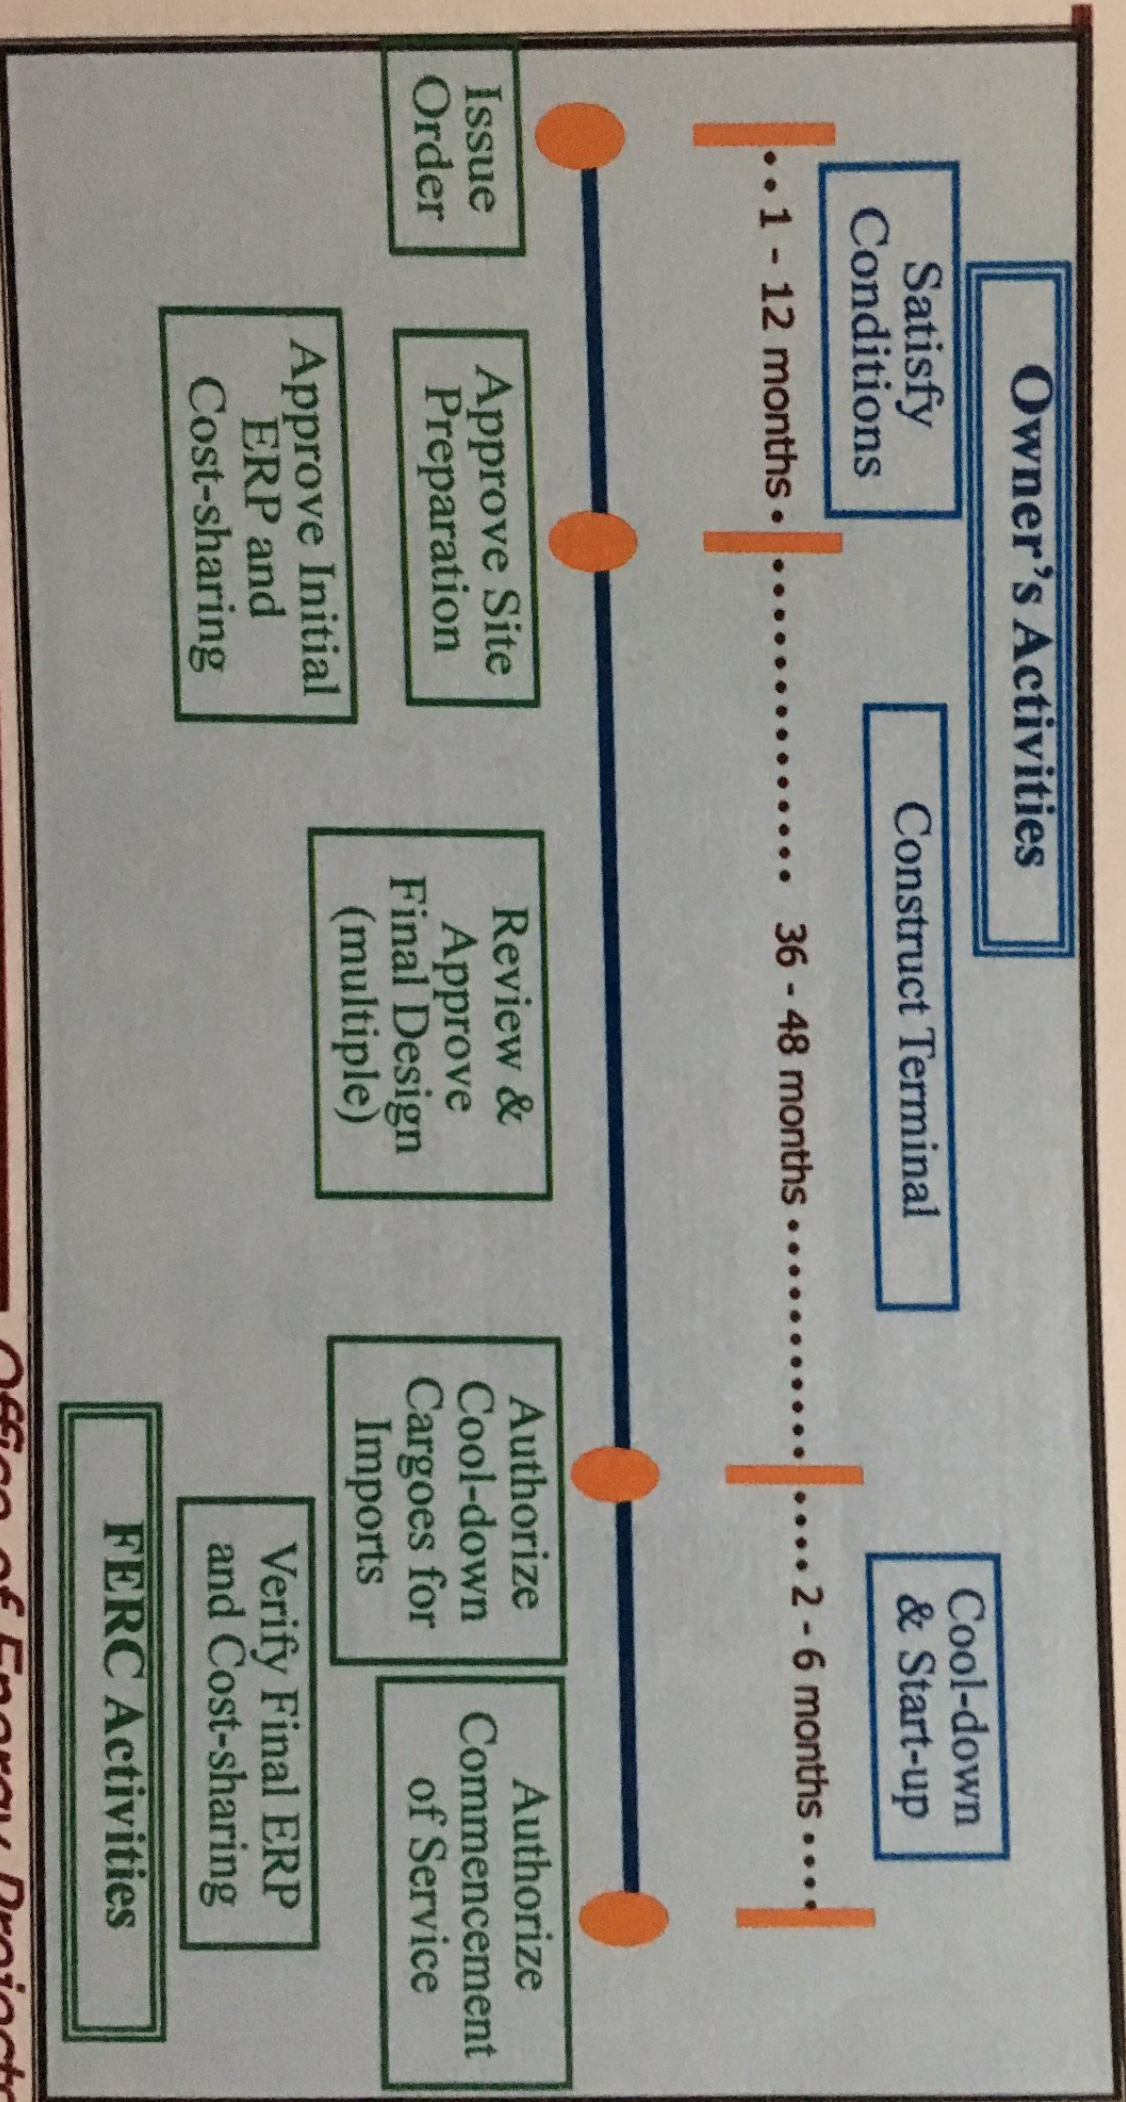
Owner's Activities

Satisfy Conditions

Construct Terminal

Cool-down & Start-up

1 - 12 months

36 - 48 months

2 - 6 months

Issue Order

Approve Site Preparation

Approve Initial ERP and Cost-sharing

Review & Approve Final Design (multiple)

Authorize Cool-down Cargoes for Imports

Authorize Commencement of Service

Verify Final ERP and Cost-sharing

FERC Activities

Office of Energy Project